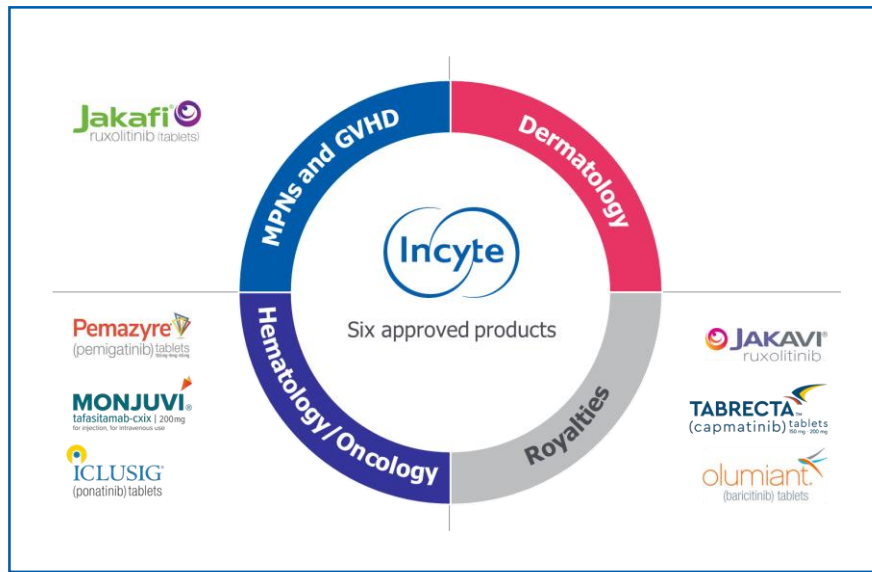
Jakafi®
ruxolitinib (tablets)

MPNs and GVHD

Dermatology

Incyte

Six approved products

Hematology/Oncology

Royalties

Pemazyre®
(pemigatinib) tablets
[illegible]

MONJUVI®
tafasitamab-cxix | 200mg
for injection, for intravenous use

ICLUSIG®
(ponatinib) tablets

JAKAVI®
ruxolitinib

TABRECTA™
(capmatinib) tablets
150 mg · 200 mg

olumiant®
(baricitinib) tablets